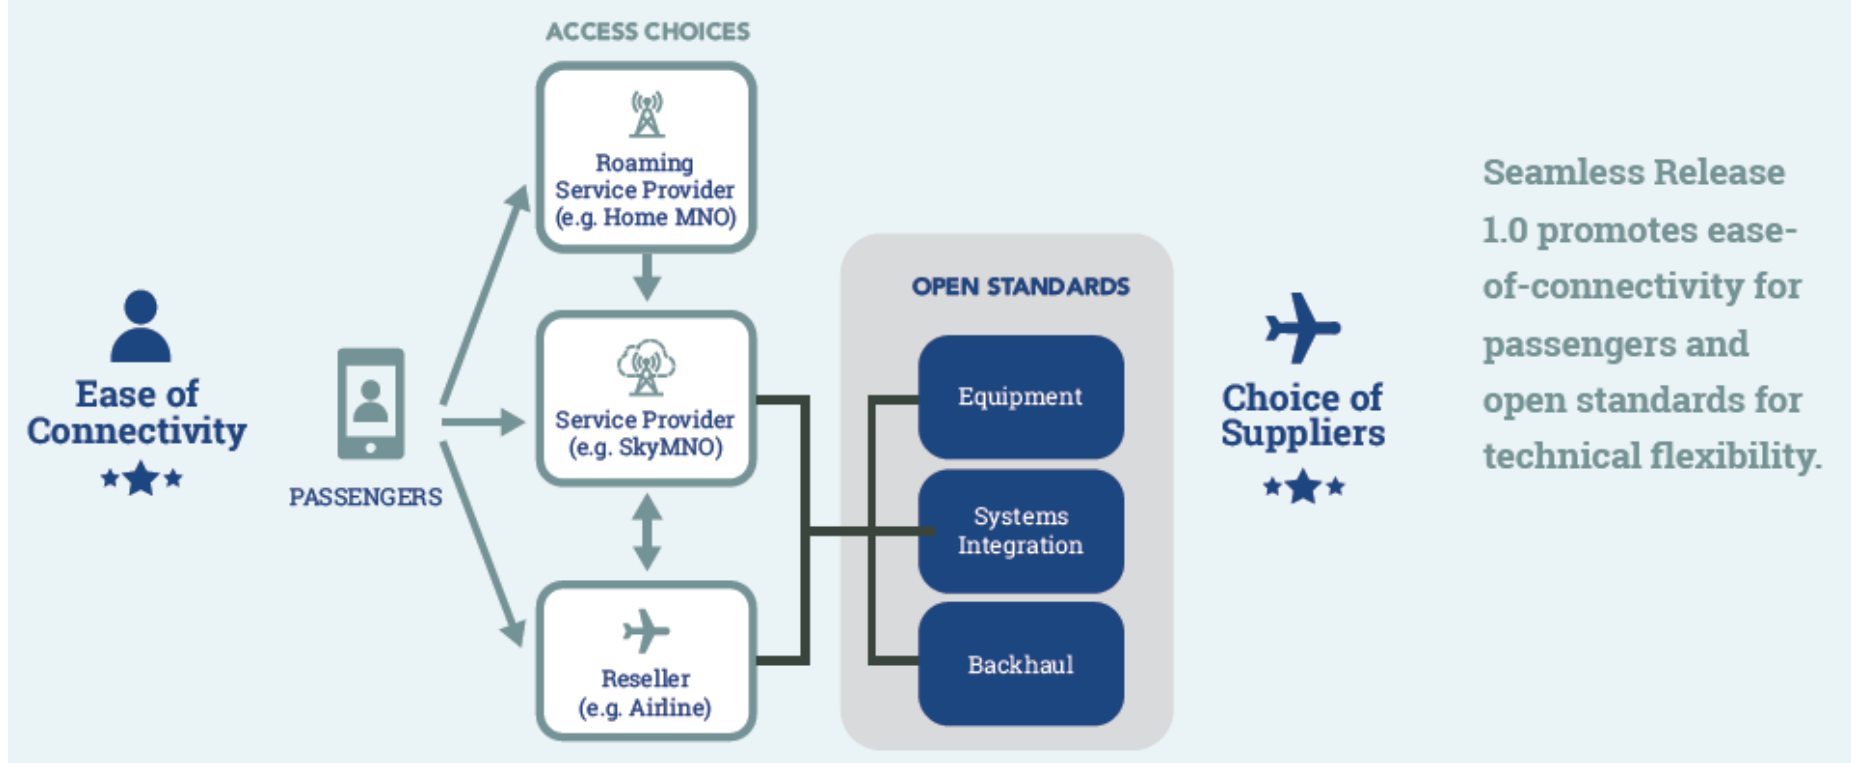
Ease of Connectivity

PASSENGERS

ACCESS CHOICES

Roaming Service Provider (e.g. Home MNO)

Service Provider (e.g. SkyMNO)

Reseller (e.g. Airline)

OPEN STANDARDS

Equipment

Systems Integration

Backhaul

Choice of Suppliers

Seamless Release 1.0 promotes ease-of-connectivity for passengers and open standards for technical flexibility.